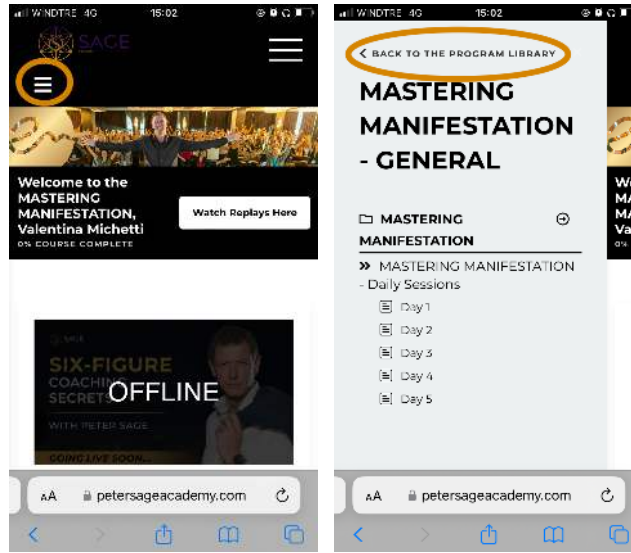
WINDTRE 4G 15:02

SAGE

Welcome to the MASTERING MANIFESTATION, Valentina Michetti
0% COURSE COMPLETE

Watch Replays Here

SAGE
SIX-FIGURE COACHING SECRETS
WITH PETER SAGE
GOING LIVE SOON...
OFFLINE

AA petersageacademy.com

WINDTRE 4G 15:02

< BACK TO THE PROGRAM LIBRARY

MASTERING MANIFESTATION - GENERAL

MASTERING MANIFESTATION

» MASTERING MANIFESTATION - Daily Sessions

Day 1
Day 2
Day 3
Day 4
Day 5

AA petersageacademy.com